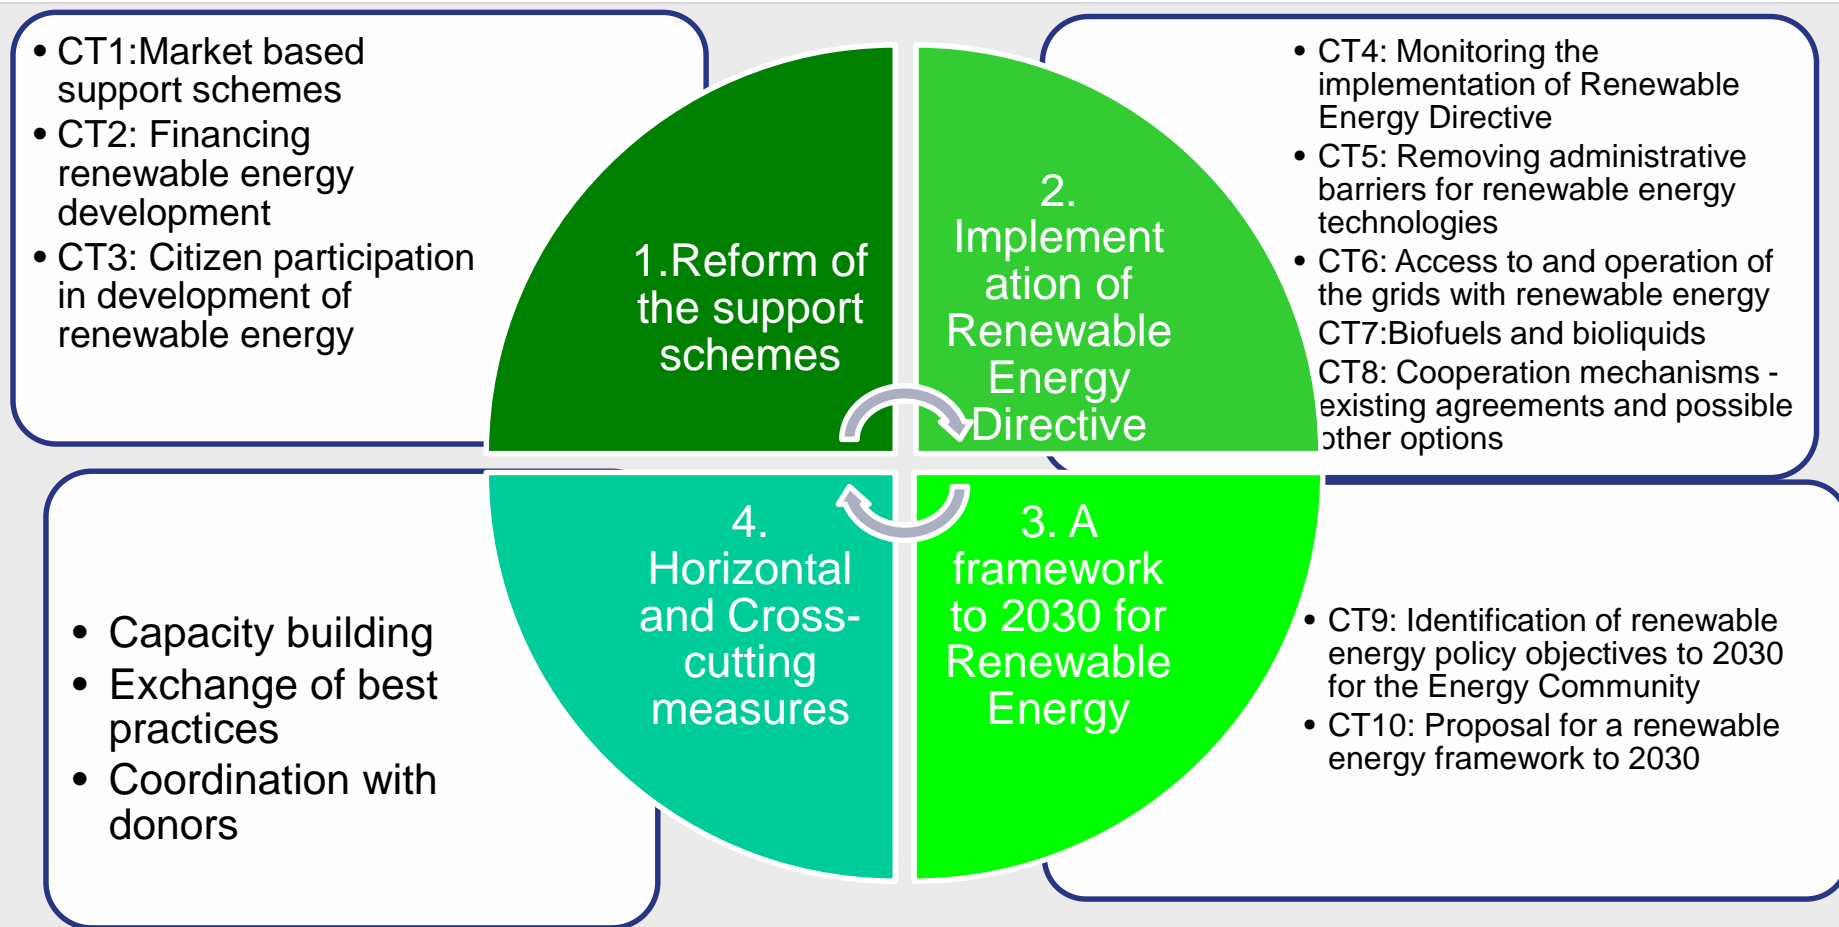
- CT1:Market based support schemes
- CT2: Financing renewable energy development
- CT3: Citizen participation in development of renewable energy

1.Reform of the support schemes

2. Implementation of Renewable Energy Directive

- CT4: Monitoring the implementation of Renewable Energy Directive
- CT5: Removing administrative barriers for renewable energy technologies
- CT6: Access to and operation of the grids with renewable energy

CT7:Biofuels and bioliquids

CT8: Cooperation mechanisms - existing agreements and possible other options

- Capacity building
- Exchange of best practices
- Coordination with donors

4. Horizontal and Cross-cutting measures

3. A framework to 2030 for Renewable Energy

- CT9: Identification of renewable energy policy objectives to 2030 for the Energy Community
- CT10: Proposal for a renewable energy framework to 2030